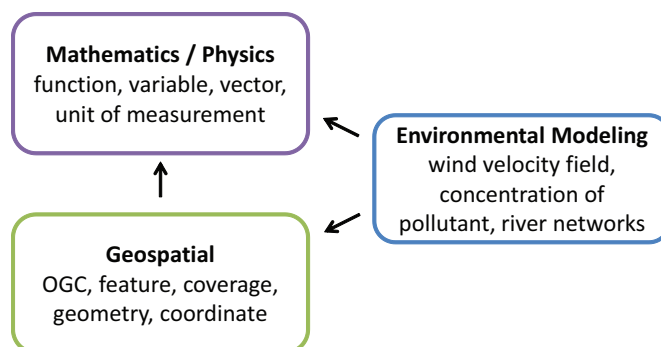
**Mathematics / Physics**
function, variable, vector, unit of measurement

**Environmental Modeling**
wind velocity field, concentration of pollutant, river networks

**Geospatial**
OGC, feature, coverage, geometry, coordinate